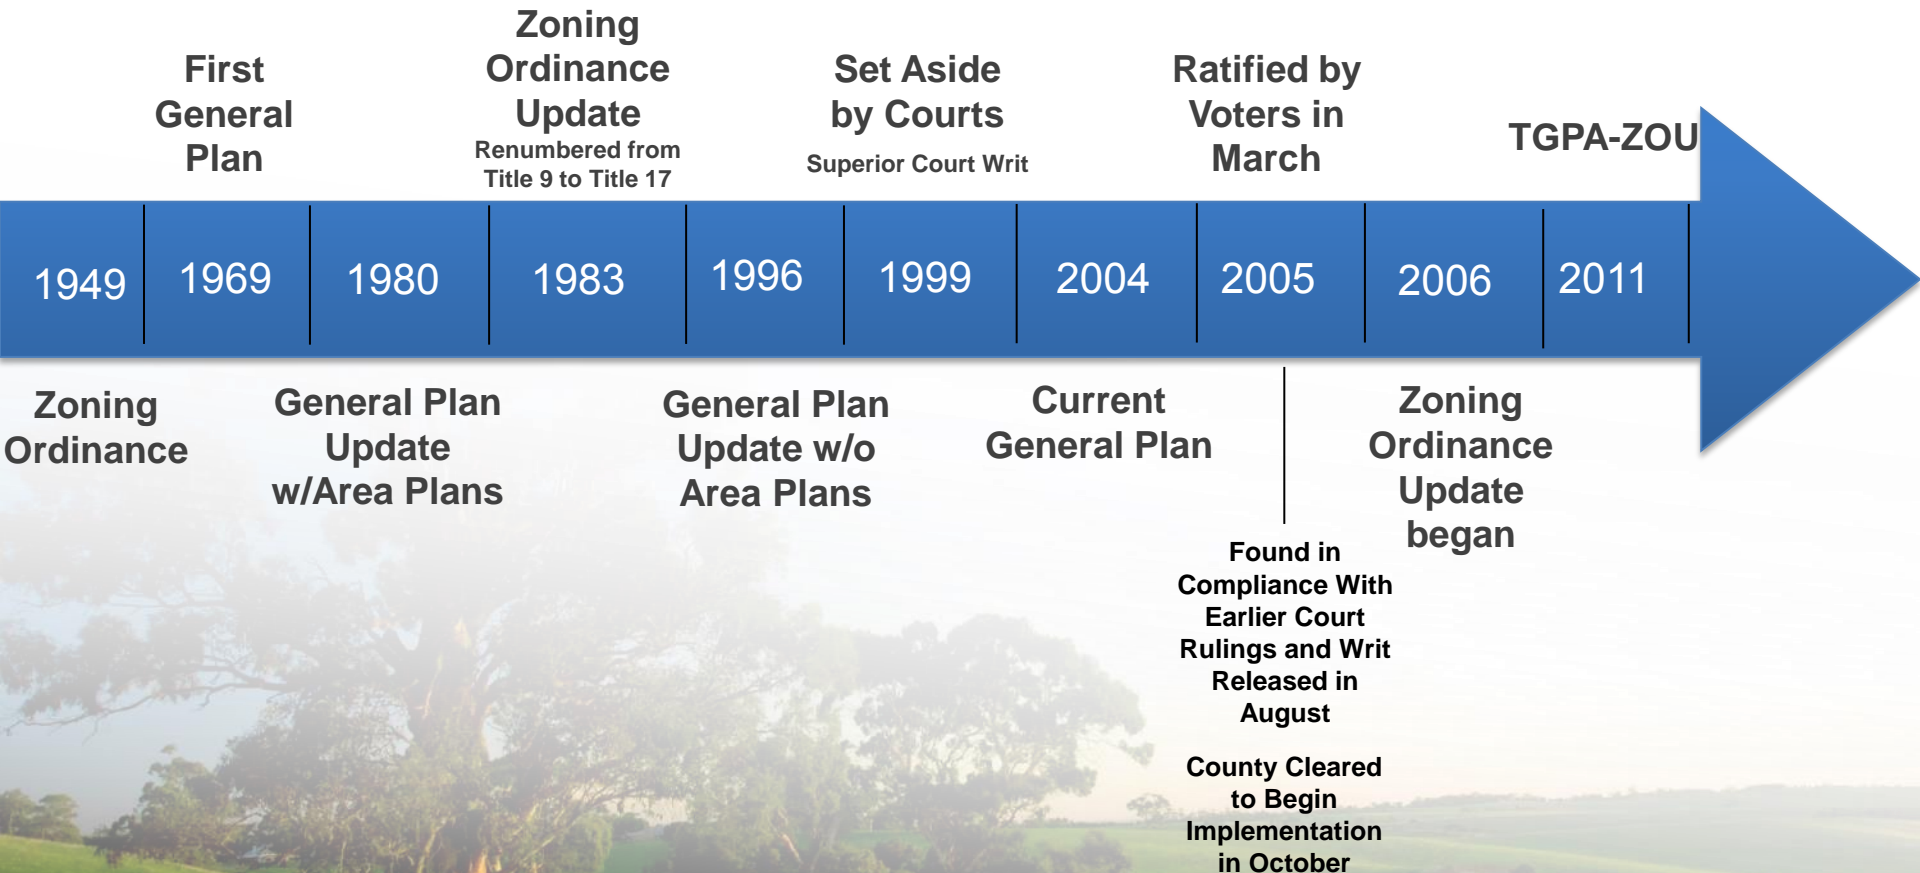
First General Plan

Zoning Ordinance Update
Renumbered from Title 9 to Title 17

Set Aside by Courts
Superior Court Writ

Ratified by Voters in March

TGPA-ZOU

1949 | 1969 | 1980 | 1983 | 1996 | 1999 | 2004 | 2005 | 2006 | 2011

Zoning Ordinance

General Plan Update w/Area Plans

General Plan Update w/o Area Plans

Current General Plan

Zoning Ordinance Update began

Found in Compliance With Earlier Court Rulings and Writ Released in August

County Cleared to Begin Implementation in October